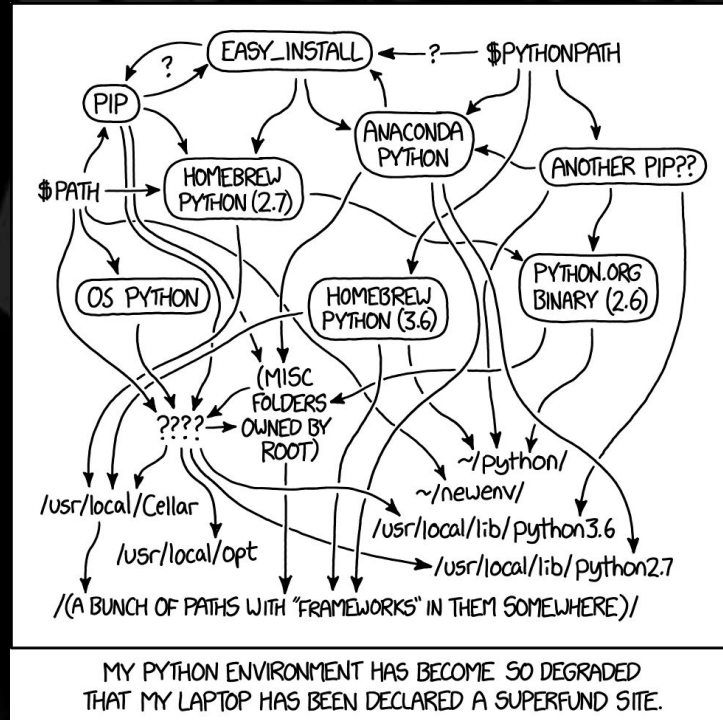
EASY_INSTALL
?
?
$PYTHONPATH
PIP
ANACONDA PYTHON
HOMEBREW PYTHON (2.7)
$PATH
ANOTHER PIP??
OS PYTHON
HOMEBREW PYTHON (3.6)
PYTHON.ORG BINARY (2.6)
(MISC FOLDERS OWNED BY ROOT)
????
~/python/
~/newenv/
/usr/local/Cellar
/usr/local/opt
/usr/local/lib/python3.6
/usr/local/lib/python2.7
/(A BUNCH OF PATHS WITH "FRAMEWORKS" IN THEM SOMEWHERE)/

MY PYTHON ENVIRONMENT HAS BECOME SO DEGRADED THAT MY LAPTOP HAS BEEN DECLARED A SUPERFUND SITE.